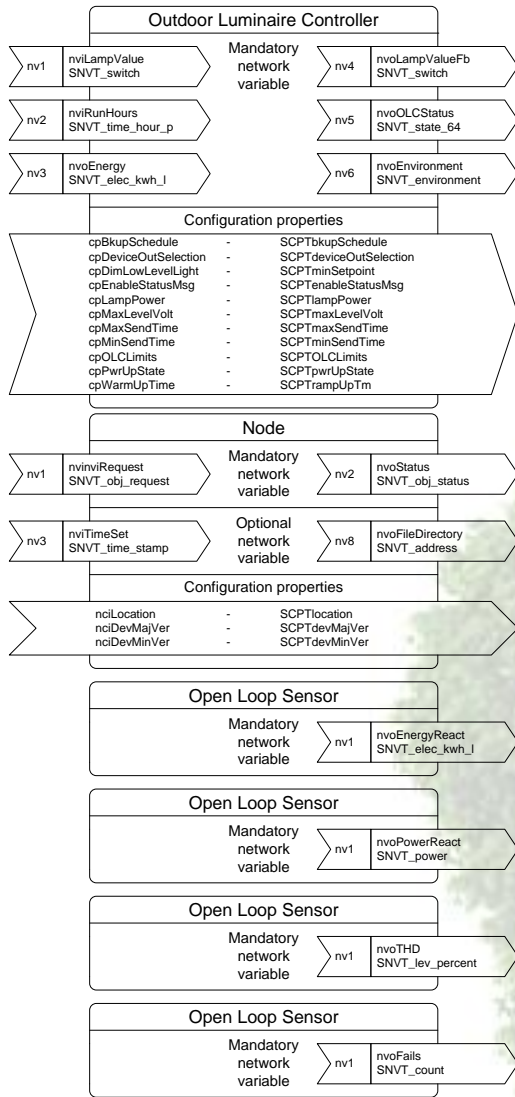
Outdoor Luminaire Controller

nv1 nviLampValue SNVT_switch

Mandatory network variable

nv4 nvoLampValueFb SNVT_switch

nv2 nviRunHours SNVT_time_hour_p

nv5 nvoOLCStatus SNVT_state_64

nv3 nvoEnergy SNVT_elec_kwh_l

nv6 nvoEnvironment SNVT_environment

Configuration properties

cpBkupSchedule - SCPTbkupSchedule
cpDeviceOutSelection - SCPTdeviceOutSelection
cpDimLowLevelLight - SCPTminSetpoint
cpEnableStatusMsg - SCPTenableStatusMsg
cpLampPower - SCPTlampPower
cpMaxLevelVolt - SCPTmaxLevelVolt
cpMaxSendTime - SCPTmaxSendTime
cpMinSendTime - SCPTminSendTime
cpOLCLimits - SCPTOLCLimits
cpPwrUpState - SCPTpwrUpState
cpWarmUpTime - SCPTrampUpTm

Node

nv1 nvinviRequest SNVT_obj_request

Mandatory network variable

nv2 nvoStatus SNVT_obj_status

nv3 nviTimeSet SNVT_time_stamp

Optional network variable

nv8 nvoFileDirectory SNVT_address

Configuration properties

nciLocation - SCPTlocation
nciDevMajVer - SCPTdevMajVer
nciDevMinVer - SCPTdevMinVer

Open Loop Sensor

Mandatory network variable

nv1 nvoEnergyReact SNVT_elec_kwh_l

Open Loop Sensor

Mandatory network variable

nv1 nvoPowerReact SNVT_power

Open Loop Sensor

Mandatory network variable

nv1 nvoTHD SNVT_lev_percent

Open Loop Sensor

Mandatory network variable

nv1 nvoFails SNVT_count